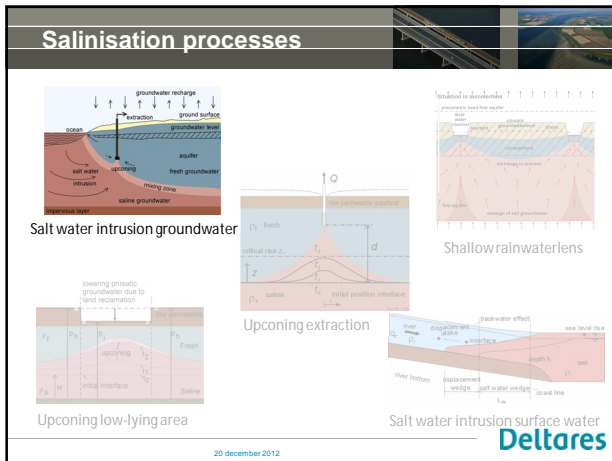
Salinisation processes

groundwater recharge
extraction
ground surface
ocean
groundwater level
aquifer
fresh groundwater
salt water intrusion
upconing
mixing zone
saline groundwater
impervious layer

Salt water intrusion groundwater

Situation in summertime
phreatic
groundwater level
fresh
brackish
saline

Shallow rainwater lens

$Q$
low permeable aquitard
fresh
$d$
critical rise $z_c$
$t_1$
$t_0$
$z$
saline
initial position interface

Upconing extraction

lowering phreatic groundwater due to land reclamation
low permeable
Fresh
upconing
initial interface
Saline

Upconing low-lying area

backwater effect
river
discharge and intake
interface
sea level rise
depth h
sea
river bottom
displacement wedge
salt water wedge
coast line

Salt water intrusion surface water

20 december 2012

Deltares